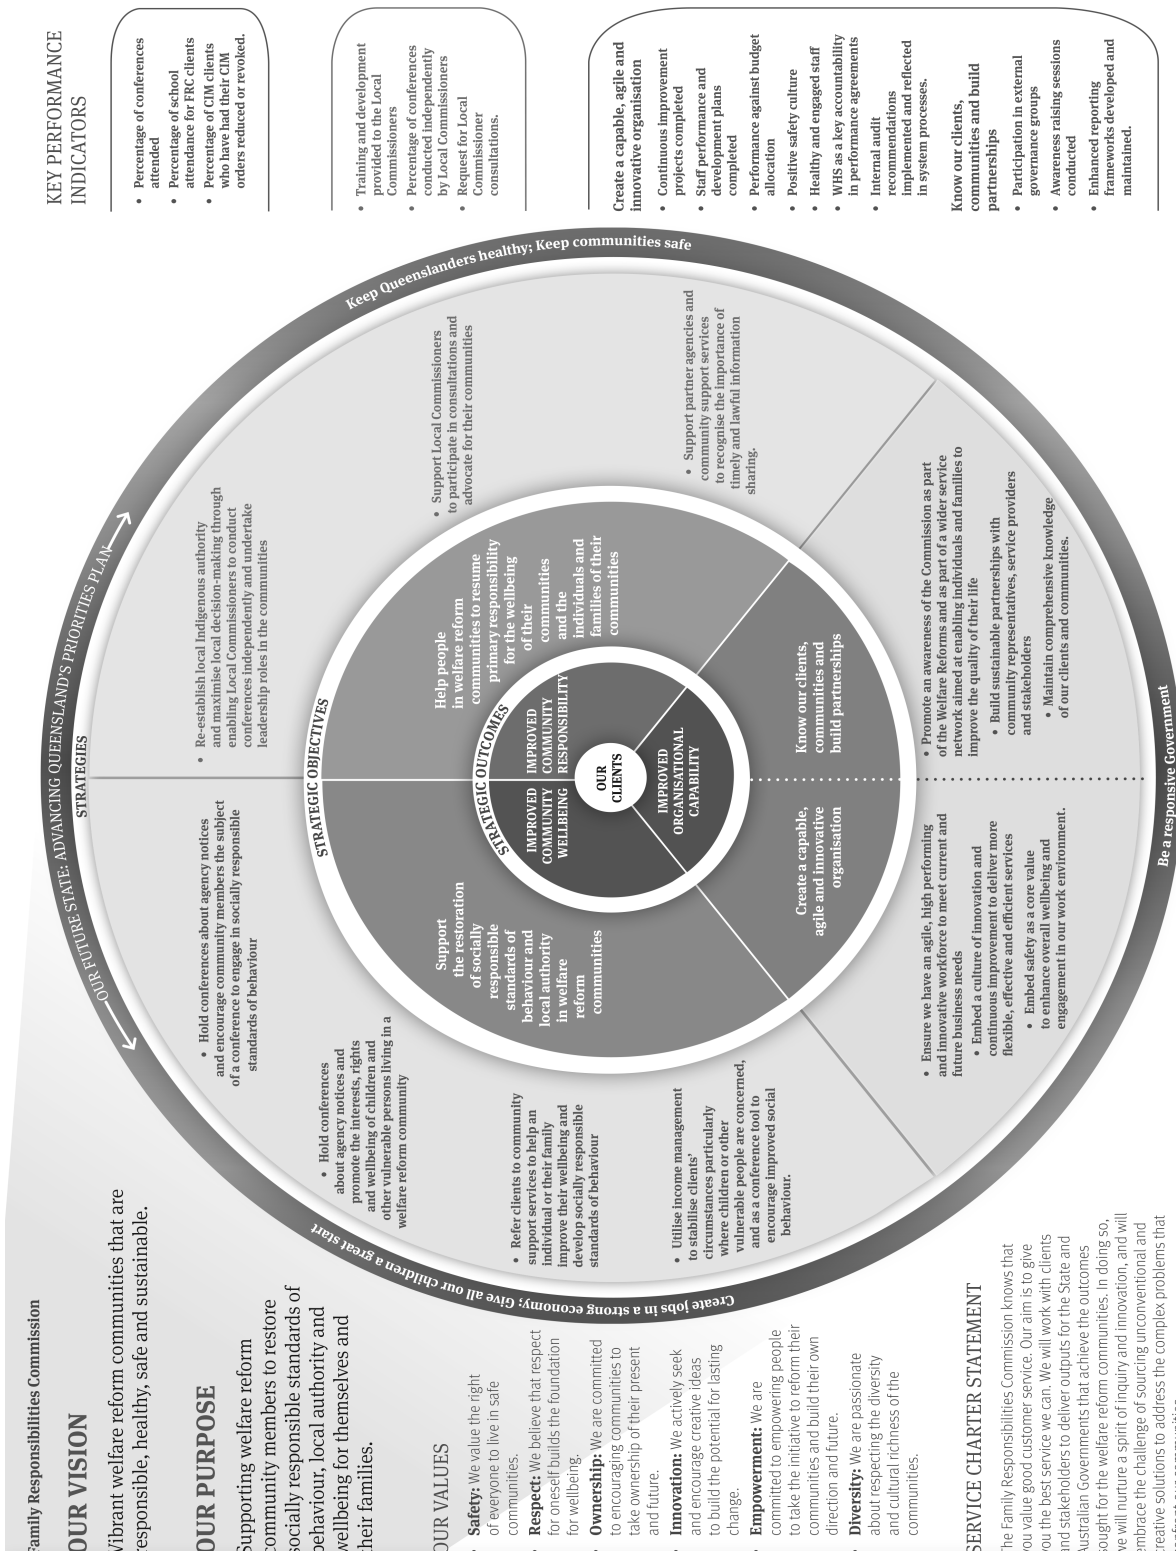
Family Responsibilities Commission

OUR VISION

Vibrant welfare reform communities that are responsible, healthy, safe and sustainable.

OUR PURPOSE

Supporting welfare reform community members to restore socially responsible standards of behaviour, local authority and wellbeing for themselves and their families.

OUR VALUES

Safety: We value the right of everyone to live in safe communities.

Respect: We believe that respect for oneself builds the foundation for wellbeing.

Ownership: We are committed to encouraging communities to take ownership of their present and future.

Innovation: We actively seek and encourage creative ideas to build the potential for lasting change.

Empowerment: We are committed to empowering people to take the initiative to reform their communities and build their own direction and future.

Diversity: We are passionate about respecting the diversity and cultural richness of the communities.

SERVICE CHARTER STATEMENT

The Family Responsibilities Commission knows that you value good customer service. Our aim is to give you the best service we can. We will work with clients and stakeholders to deliver outputs for the State and Australian Governments that achieve the outcomes sought for the welfare reform communities. In doing so, we will nurture a spirit of inquiry and innovation, and will embrace the challenge of sourcing unconventional and creative solutions to address the complex problems that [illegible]

OUR FUTURE STATE: ADVANCING QUEENSLAND'S PRIORITIES PLAN

Create jobs in a strong economy; Give all our children a great start

Keep Queenslanders healthy; Keep communities safe

Be a responsive Government

STRATEGIES

STRATEGIC OBJECTIVES

STRATEGIC OUTCOMES

OUR CLIENTS

IMPROVED COMMUNITY WELLBEING

IMPROVED COMMUNITY RESPONSIBILITY

IMPROVED ORGANISATIONAL CAPABILITY

Support the restoration of socially responsible standards of behaviour and local authority in welfare reform communities

Help people in welfare reform communities to resume primary responsibility for the wellbeing of their communities and the individuals and families of their communities

Create a capable, agile and innovative organisation

Know our clients, communities and build partnerships

• Hold conferences about agency notices and encourage community members the subject of a conference to engage in socially responsible standards of behaviour

• Hold conferences about agency notices and promote the interests, rights and wellbeing of children and other vulnerable persons living in a welfare reform community

• Refer clients to community support services to help an individual or their family improve their wellbeing and develop socially responsible standards of behaviour

• Utilise income management to stabilise clients' circumstances particularly where children or other vulnerable people are concerned, and as a conference tool to encourage improved social behaviour.

• Re-establish local Indigenous authority and maximise local decision-making through enabling Local Commissioners to conduct conferences independently and undertake leadership roles in the communities

• Support Local Commissioners to participate in consultations and advocate for their communities

• Support partner agencies and community support services to recognise the importance of timely and lawful information sharing.

• Ensure we have an agile, high performing and innovative workforce to meet current and future business needs

• Embed a culture of innovation and continuous improvement to deliver more flexible, effective and efficient services

• Embed safety as a core value to enhance overall wellbeing and engagement in our work environment.

• Promote an awareness of the Commission as part of the Welfare Reforms and as part of a wider service network aimed at enabling individuals and families to improve the quality of their life

• Build sustainable partnerships with community representatives, service providers and stakeholders

• Maintain comprehensive knowledge of our clients and communities.

KEY PERFORMANCE INDICATORS

• Percentage of conferences attended
• Percentage of school attendance for FRC clients
• Percentage of CIM clients who have had their CIM orders reduced or revoked.

• Training and development provided to the Local Commissioners
• Percentage of conferences conducted independently by Local Commissioners
• Request for Local Commissioner consultations.

Create a capable, agile and innovative organisation
• Continuous improvement projects completed
• Staff performance and development plans completed
• Performance against budget allocation
• Positive safety culture
• Healthy and engaged staff
• WHS as a key accountability in performance agreements
• Internal audit recommendations implemented and reflected in system processes.

Know our clients, communities and build partnerships
• Participation in external governance groups
• Awareness raising sessions conducted
• Enhanced reporting frameworks developed and maintained.